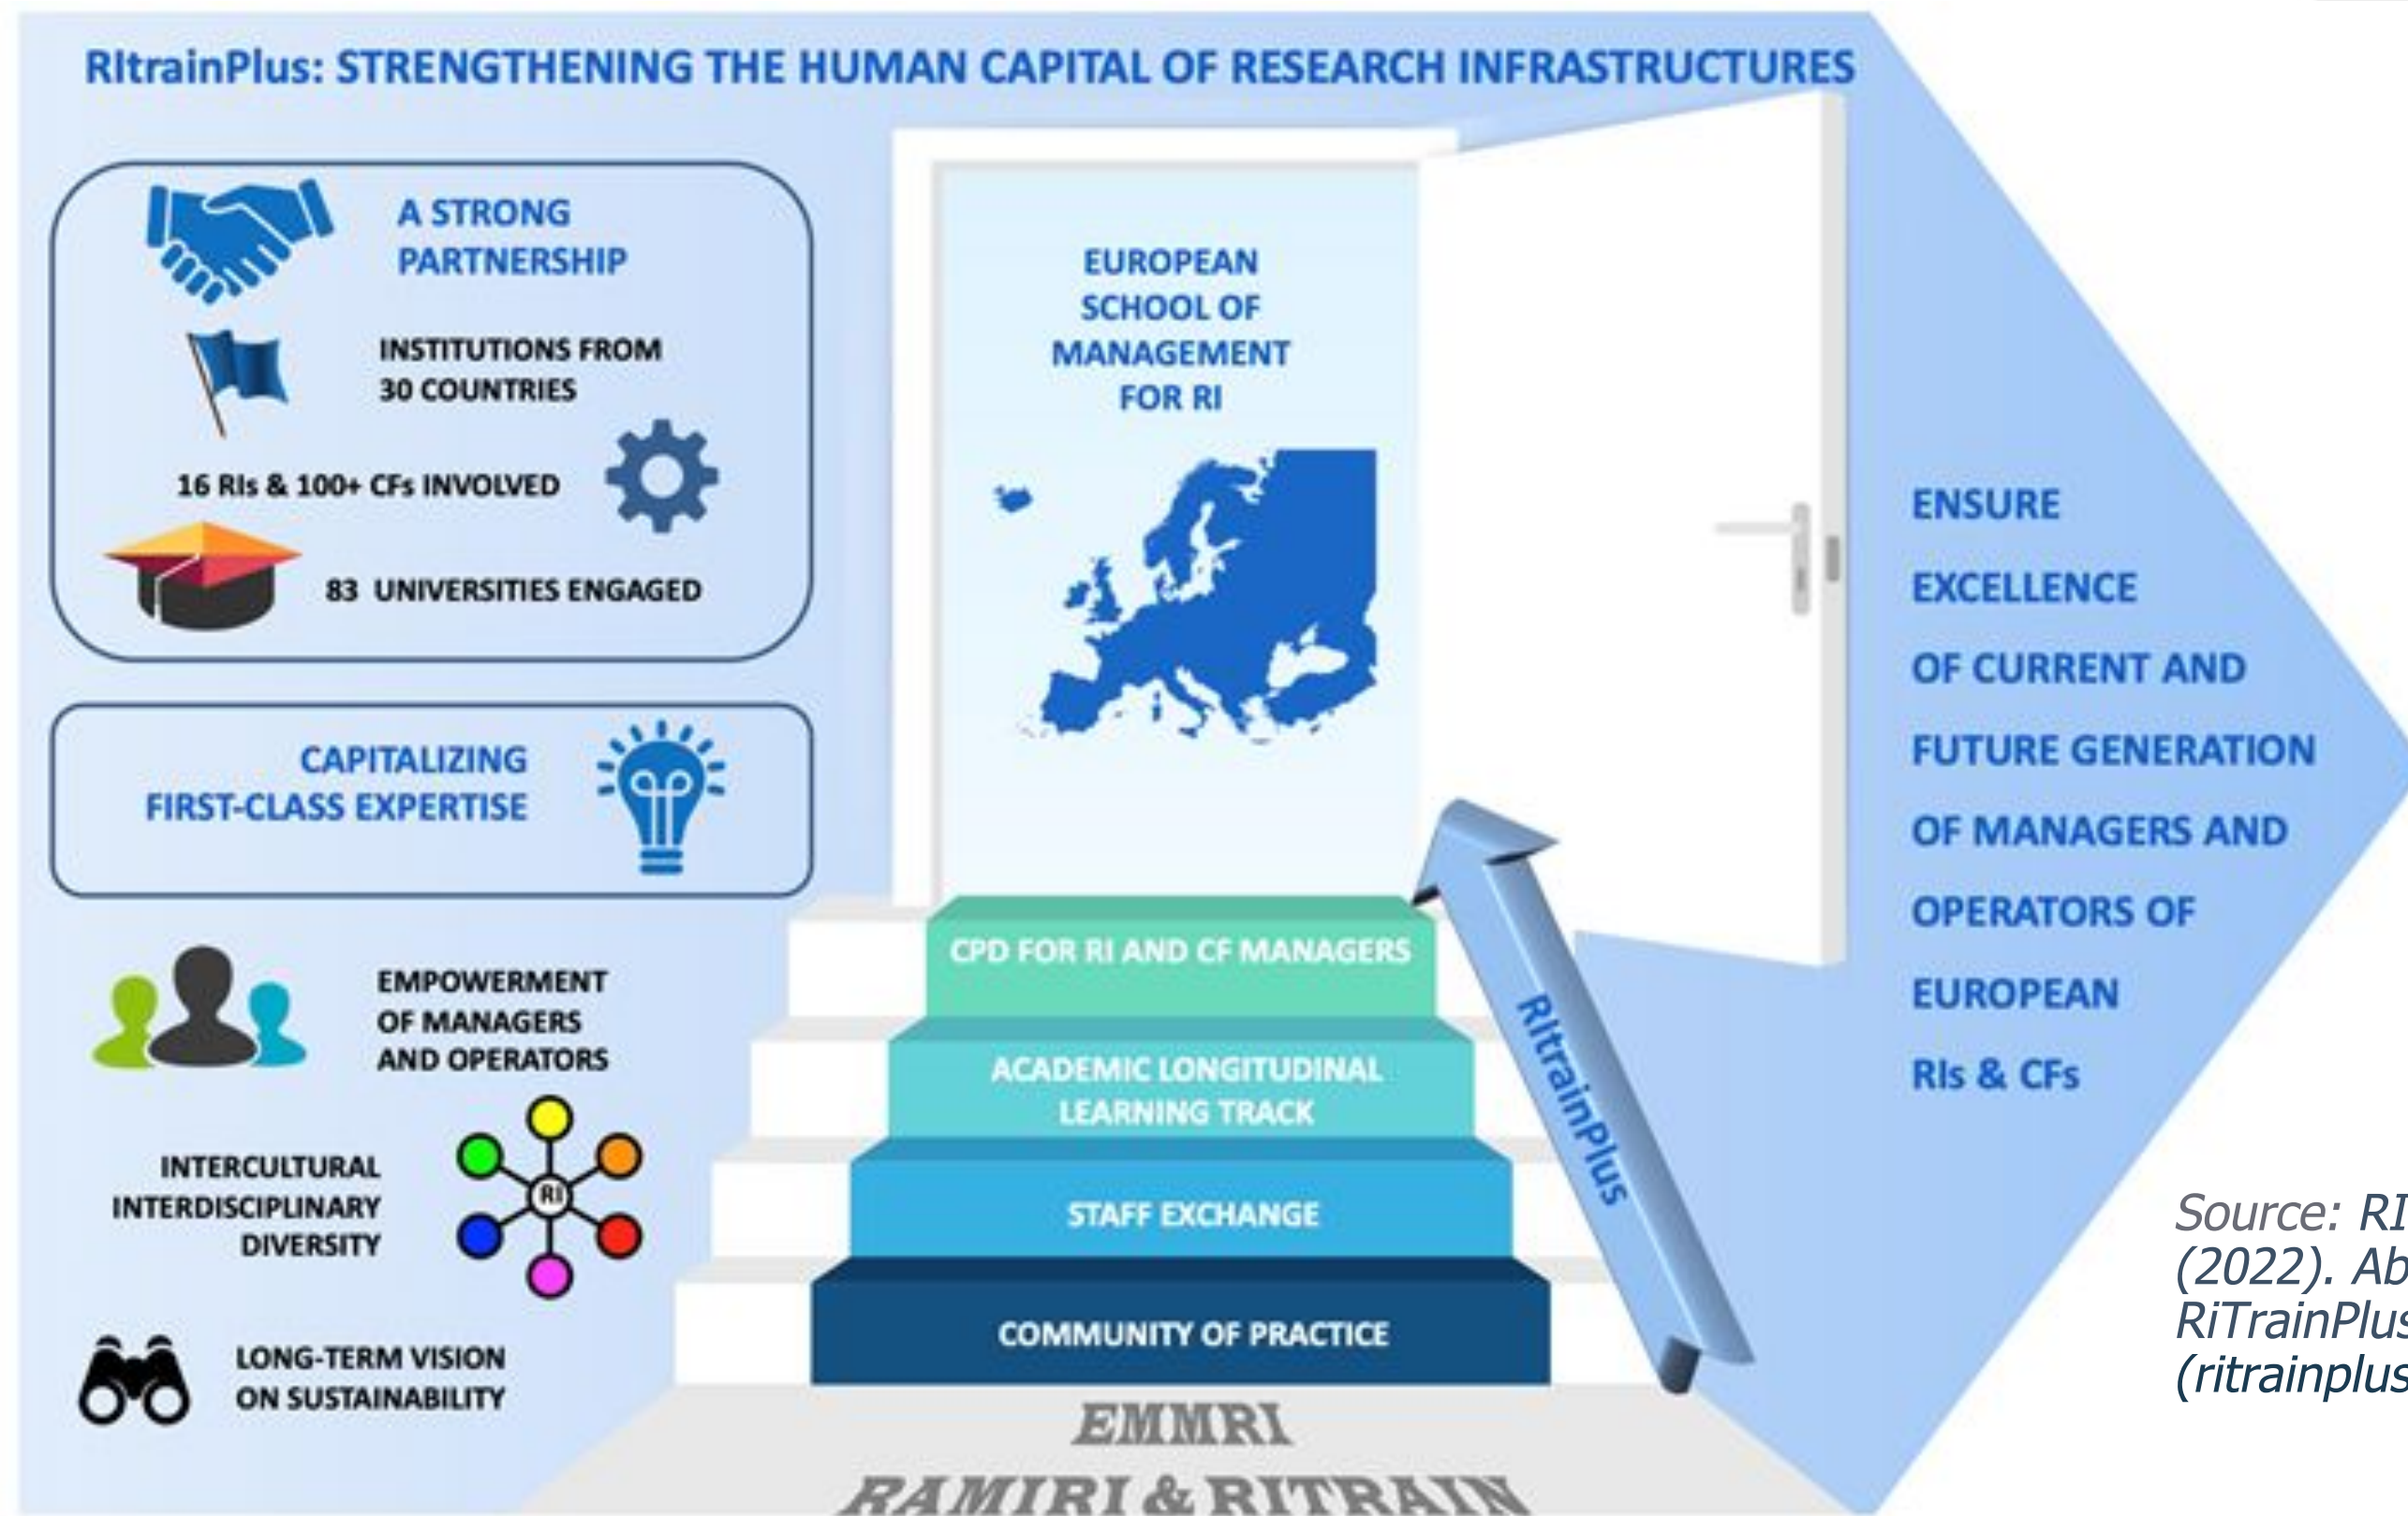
RItrainPlus: STRENGTHENING THE HUMAN CAPITAL OF RESEARCH INFRASTRUCTURES

A STRONG PARTNERSHIP

INSTITUTIONS FROM 30 COUNTRIES

16 RIs & 100+ CFs INVOLVED

83 UNIVERSITIES ENGAGED

CAPITALIZING FIRST-CLASS EXPERTISE

EMPOWERMENT OF MANAGERS AND OPERATORS

INTERCULTURAL INTERDISCIPLINARY DIVERSITY

RI

LONG-TERM VISION ON SUSTAINABILITY

EUROPEAN SCHOOL OF MANAGEMENT FOR RI

CPD FOR RI AND CF MANAGERS

ACADEMIC LONGITUDINAL LEARNING TRACK

STAFF EXCHANGE

COMMUNITY OF PRACTICE

EMMRI

RAMIRI & RITRAIN

RItrainPlus

ENSURE EXCELLENCE OF CURRENT AND FUTURE GENERATION OF MANAGERS AND OPERATORS OF EUROPEAN RIs & CFs

Source: RI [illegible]
(2022). Ab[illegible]
RiTrainPlus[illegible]
(ritrainplus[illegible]